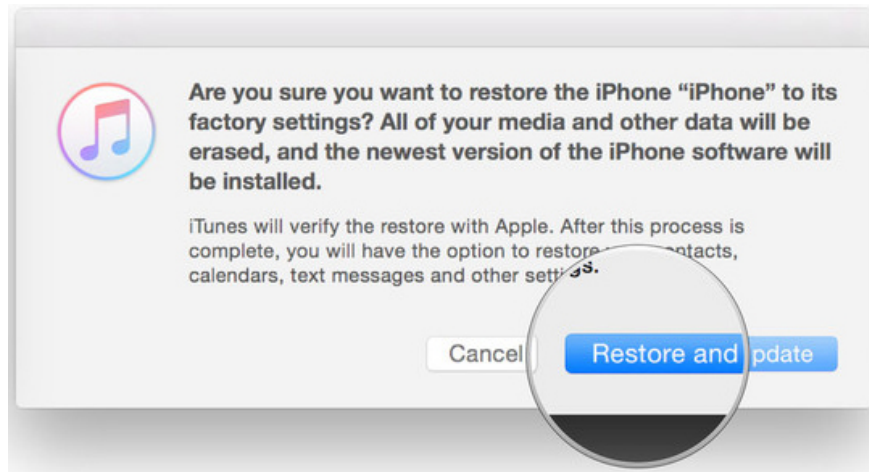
Are you sure you want to restore the iPhone “iPhone” to its factory settings? All of your media and other data will be erased, and the newest version of the iPhone software will be installed.

iTunes will verify the restore with Apple. After this process is complete, you will have the option to restore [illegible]ontacts, calendars, text messages and other sett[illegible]gs.

Cancel

Restore and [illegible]pdate